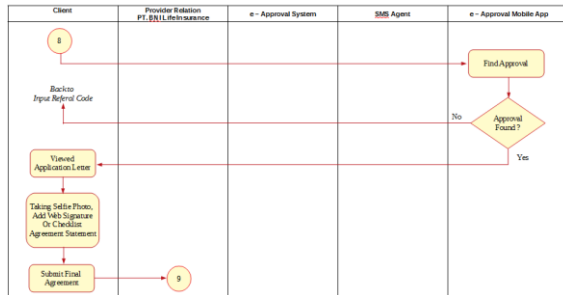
| Client | Provider Relation PT. BNI Life Insurance | e – Approval System | SMS Agent | e – Approval Mobile App |
|---|---|---|---|---|

8

Find Approval

Back to Input Referral Code

No

Approval Found ?

Yes

Viewed Application Letter

Taking Selfie Photo, Add Web Signature Or Checklist Agreement Statement

Submit Final Agreement

9